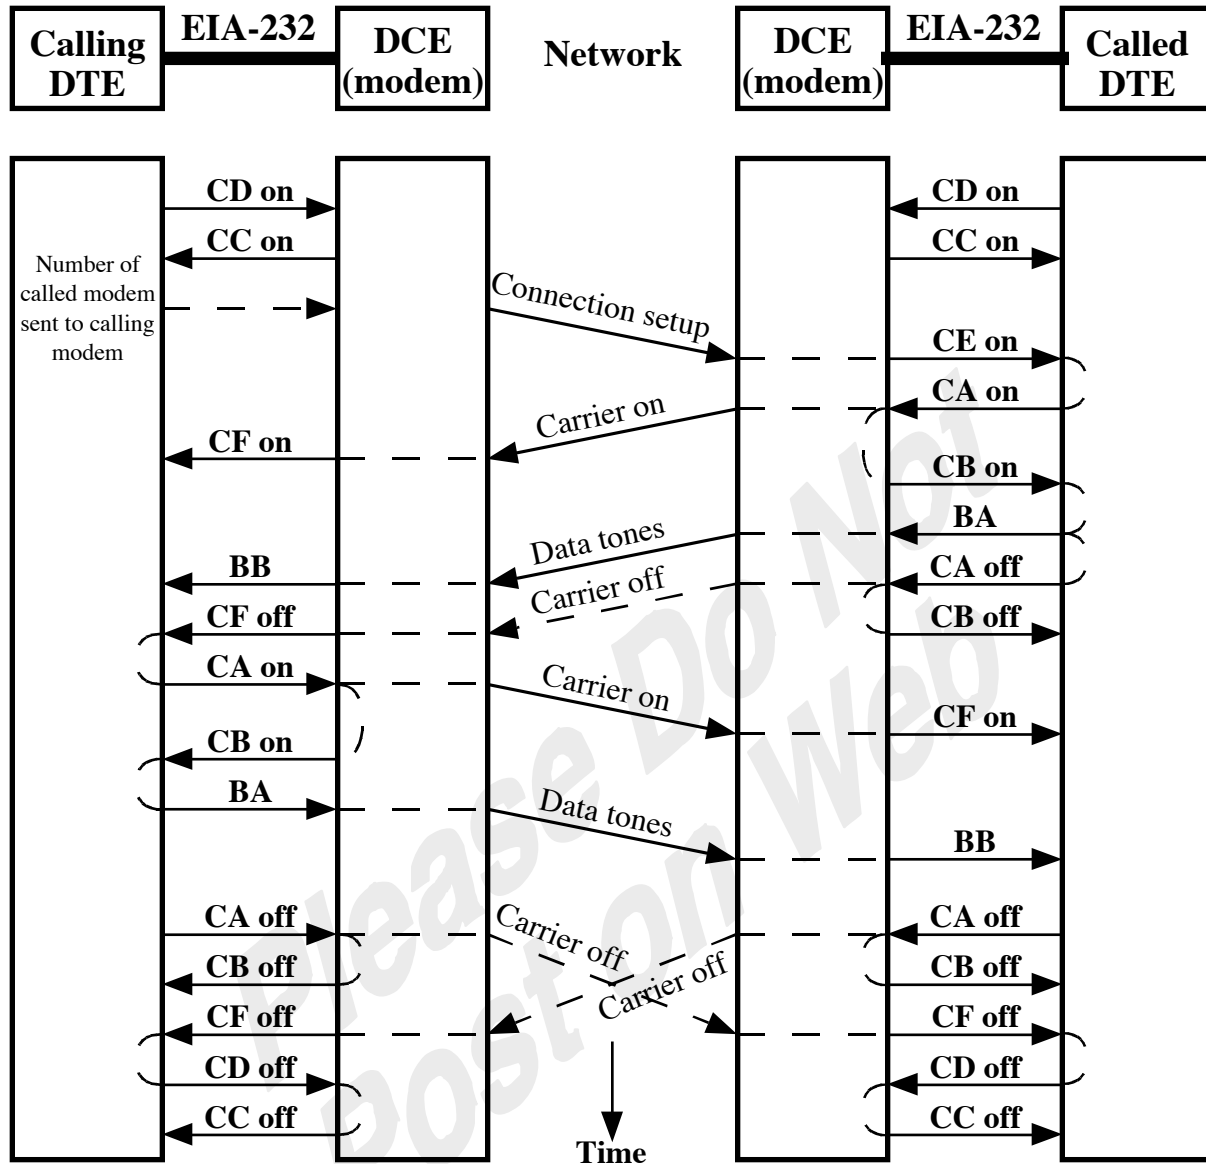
Calling DTE

EIA-232

DCE (modem)

Network

DCE (modem)

EIA-232

Called DTE

CD on

CD on

CC on

CC on

Number of called modem sent to calling modem

Connection setup

CE on

CA on

Carrier on

CF on

CB on

BA

Data tones

BB

CA off

Carrier off

CF off

CB off

CA on

Carrier on

CF on

CB on

BA

Data tones

BB

CA off

CA off

Carrier off

CB off

CB off

Carrier off

CF off

CF off

CD off

CD off

CC off

CC off

Time

Please Do Not Post on Web